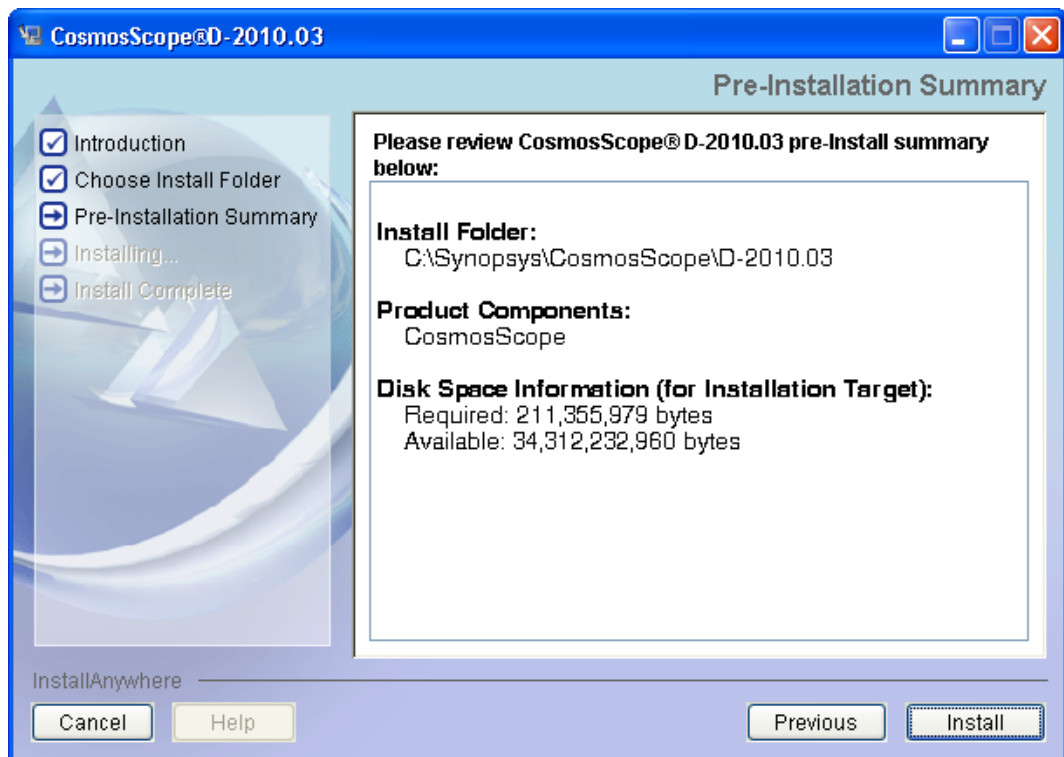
CosmosScope®D-2010.03

Pre-Installation Summary

Introduction
Choose Install Folder
Pre-Installation Summary
Installing...
Install Complete

Please review CosmosScope® D-2010.03 pre-Install summary below:

Install Folder:
C:\Synopsys\CosmosScope\D-2010.03

Product Components:
CosmosScope

Disk Space Information (for Installation Target):
Required: 211,355,979 bytes
Available: 34,312,232,960 bytes

InstallAnywhere

Cancel
Help
Previous
Install